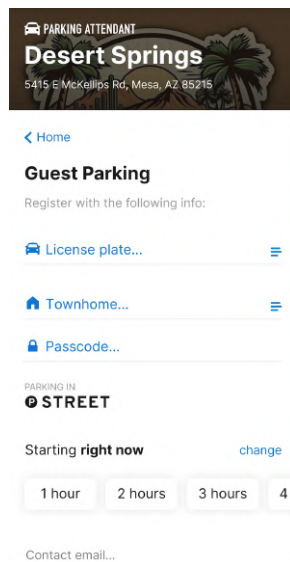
PARKING ATTENDANT
Desert Springs
5415 E McKellips Rd, Mesa, AZ 85215

< Home

Guest Parking

Register with the following info:

License plate...

Townhome...

Passcode...

PARKING IN
STREET

Starting right now change

1 hour
2 hours
3 hours
4

Contact email...